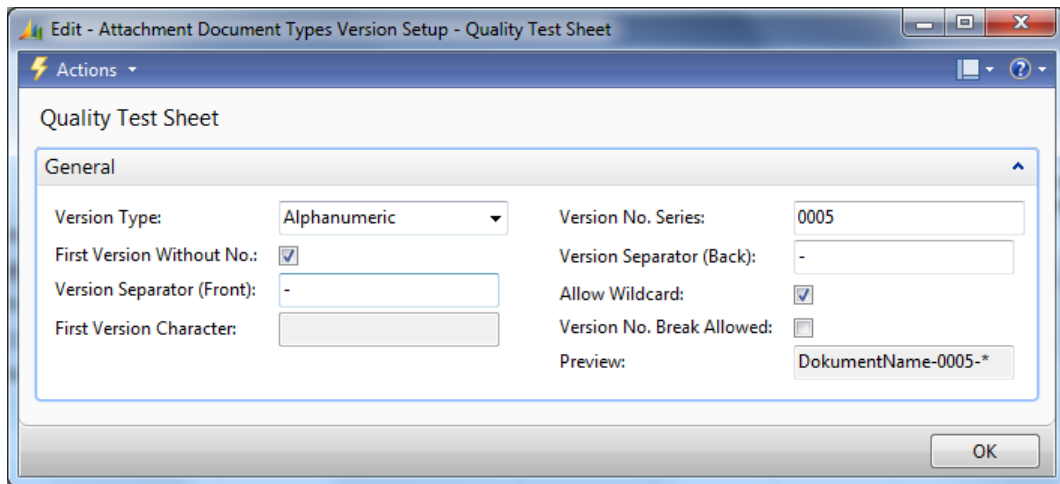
Edit - Attachment Document Types Version Setup - Quality Test Sheet

Actions

Quality Test Sheet

General

Version Type: Alphanumeric

First Version Without No.:

Version Separator (Front): -

First Version Character:

Version No. Series: 0005

Version Separator (Back): -

Allow Wildcard:

Version No. Break Allowed:

Preview: DokumentName-0005-*

OK